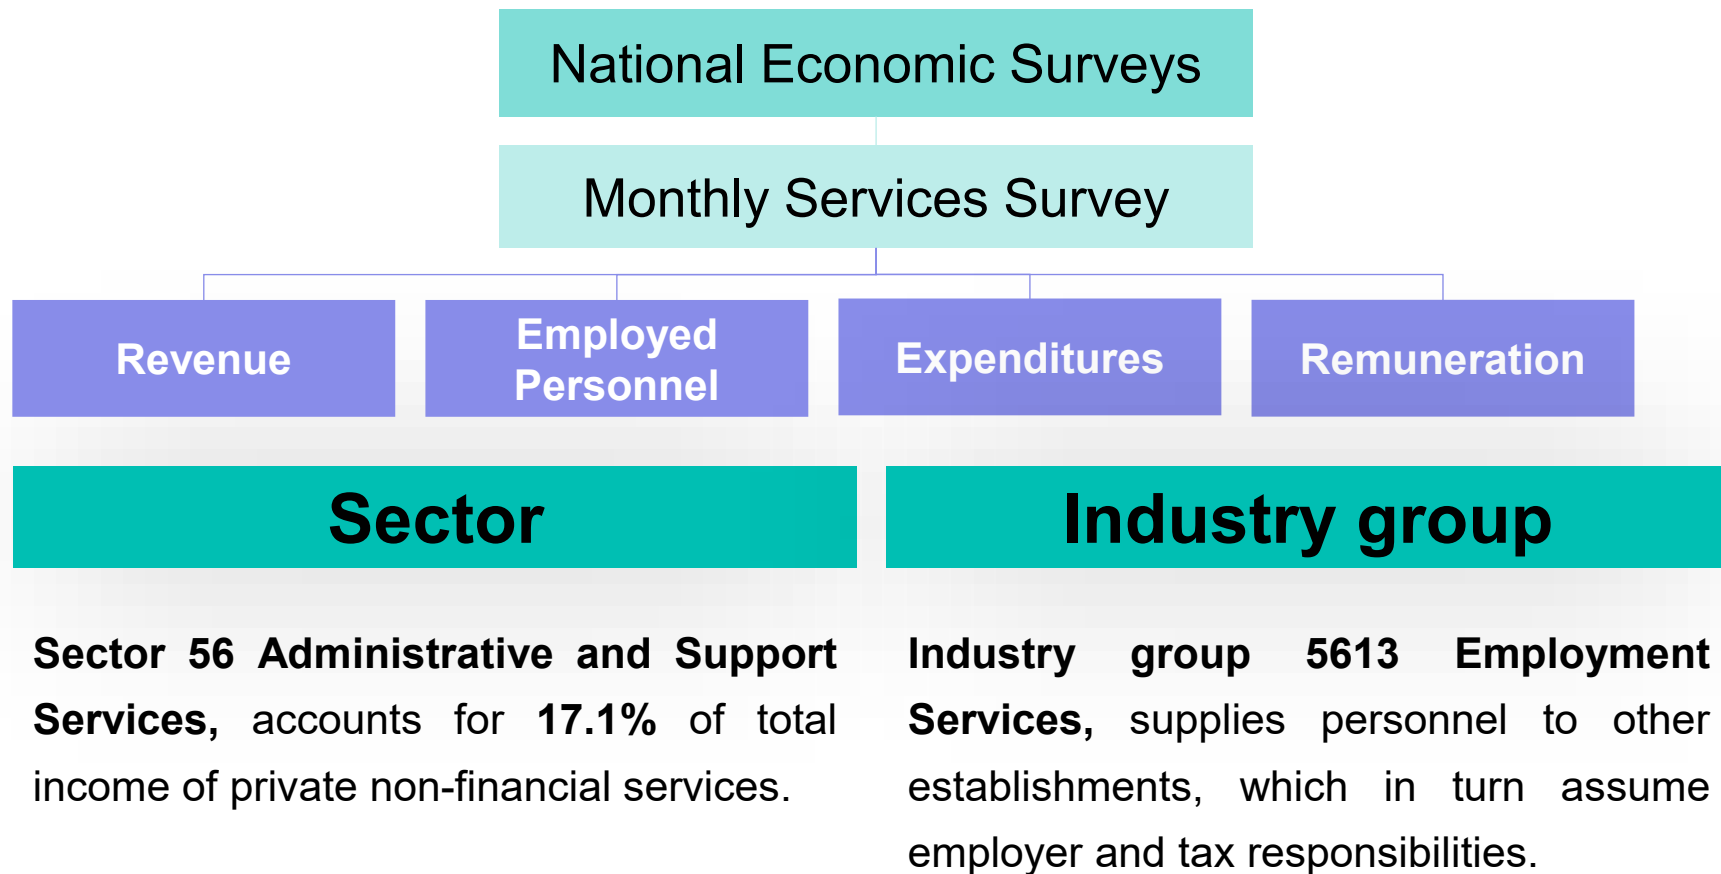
National Economic Surveys

Monthly Services Survey

Revenue

Employed Personnel

Expenditures

Remuneration

Sector

Sector 56 Administrative and Support Services, accounts for 17.1% of total income of private non-financial services.

Industry group

Industry group 5613 Employment Services, supplies personnel to other establishments, which in turn assume employer and tax responsibilities.